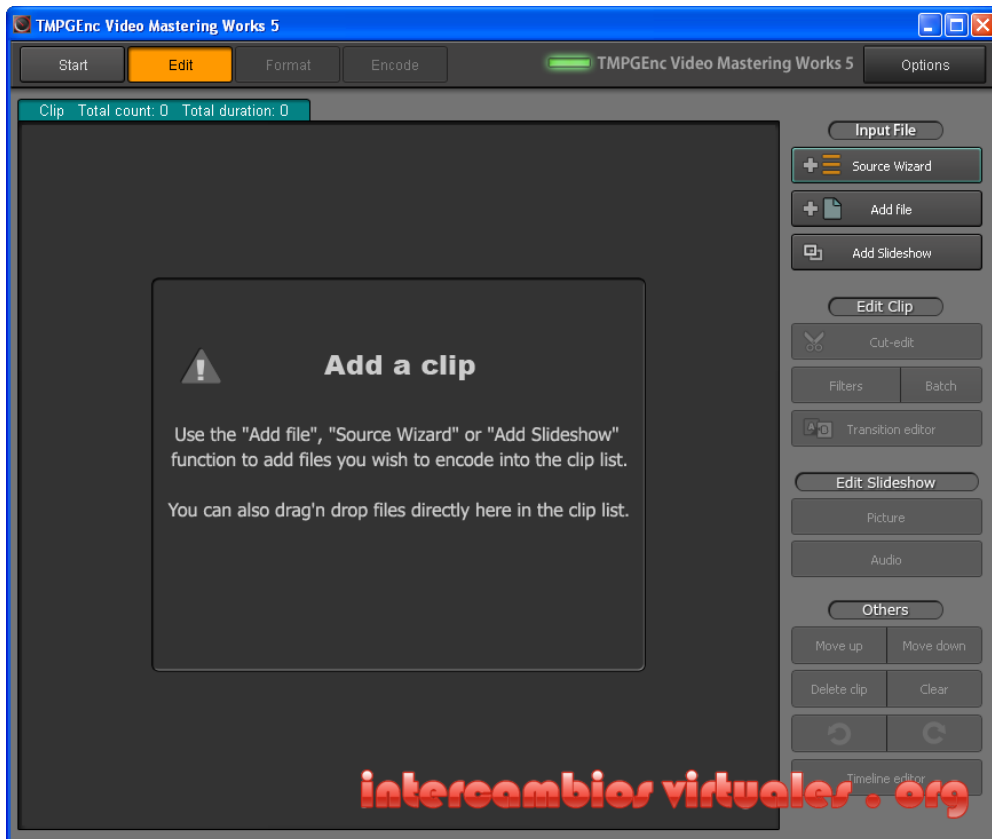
TMPGEnc Video Mastering Works 5

Start
Edit
Format
Encode
TMPGEnc Video Mastering Works 5
Options

Clip Total count: 0 Total duration: 0

Add a clip

Use the "Add file", "Source Wizard" or "Add Slideshow" function to add files you wish to encode into the clip list.

You can also drag'n drop files directly here in the clip list.

Input File
Source Wizard
Add file
Add Slideshow

Edit Clip
Cut-edit
Filters
Batch
Transition editor

Edit Slideshow
Picture
Audio

Others
Move up
Move down
Delete clip
Clear
Timeline editor

intercambios virtuales . org